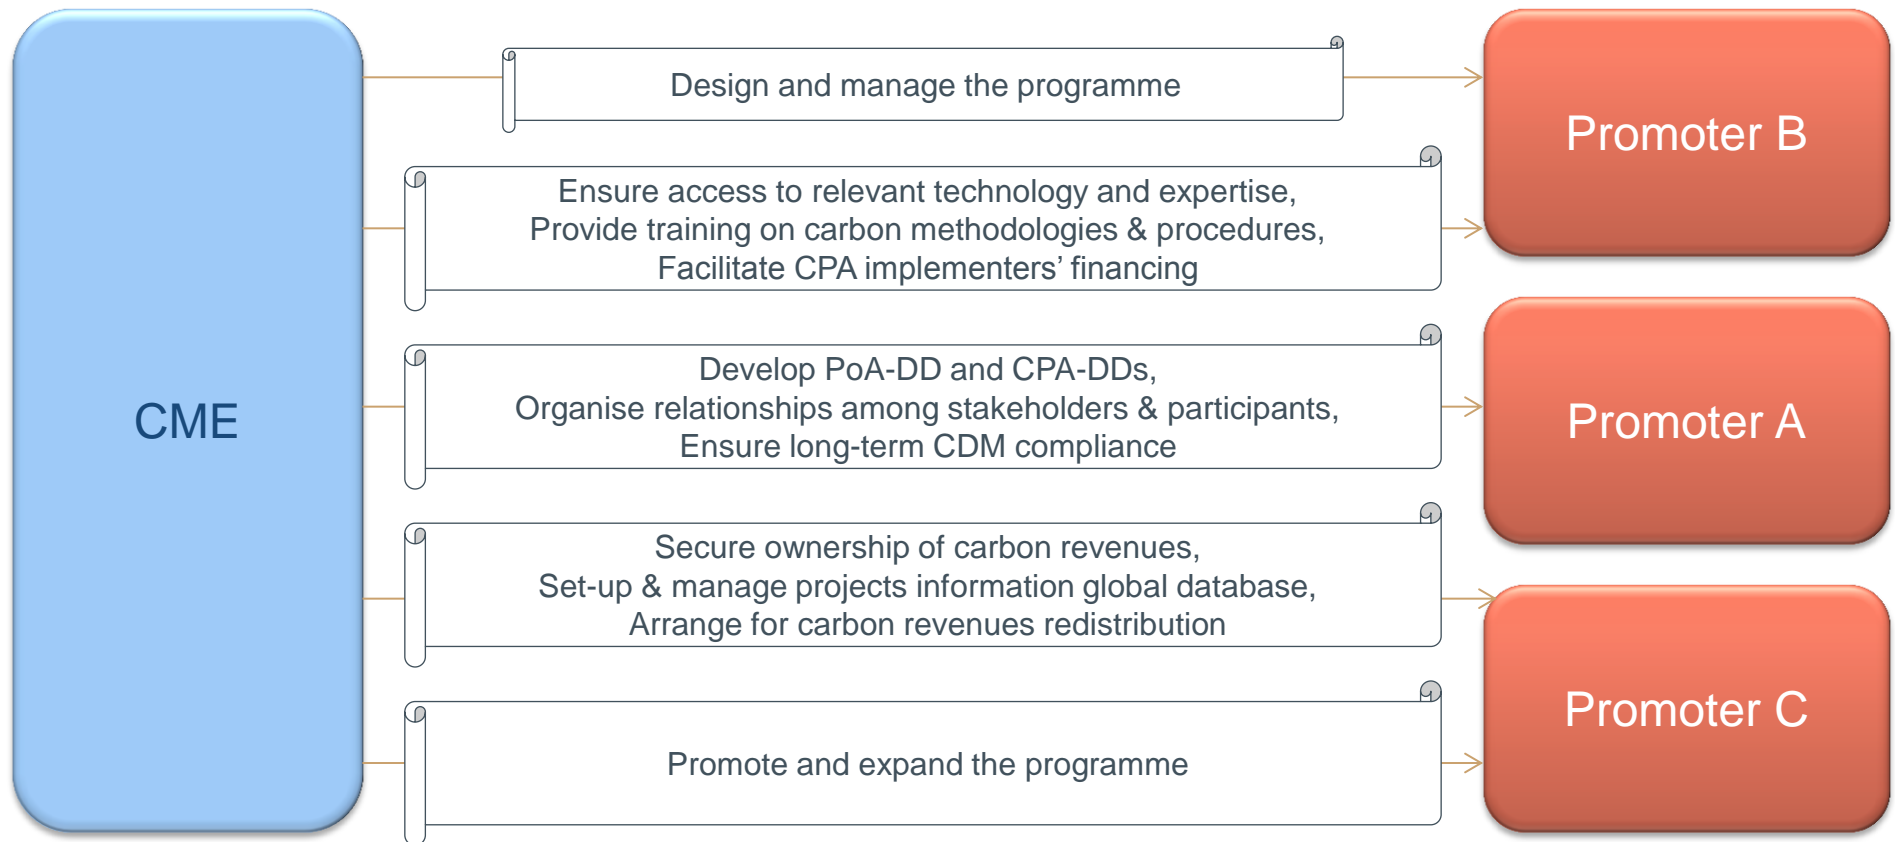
CME

Design and manage the programme

Ensure access to relevant technology and expertise, Provide training on carbon methodologies & procedures, Facilitate CPA implementers' financing

Develop PoA-DD and CPA-DDs, Organise relationships among stakeholders & participants, Ensure long-term CDM compliance

Secure ownership of carbon revenues, Set-up & manage projects information global database, Arrange for carbon revenues redistribution

Promote and expand the programme

Promoter B

Promoter A

Promoter C